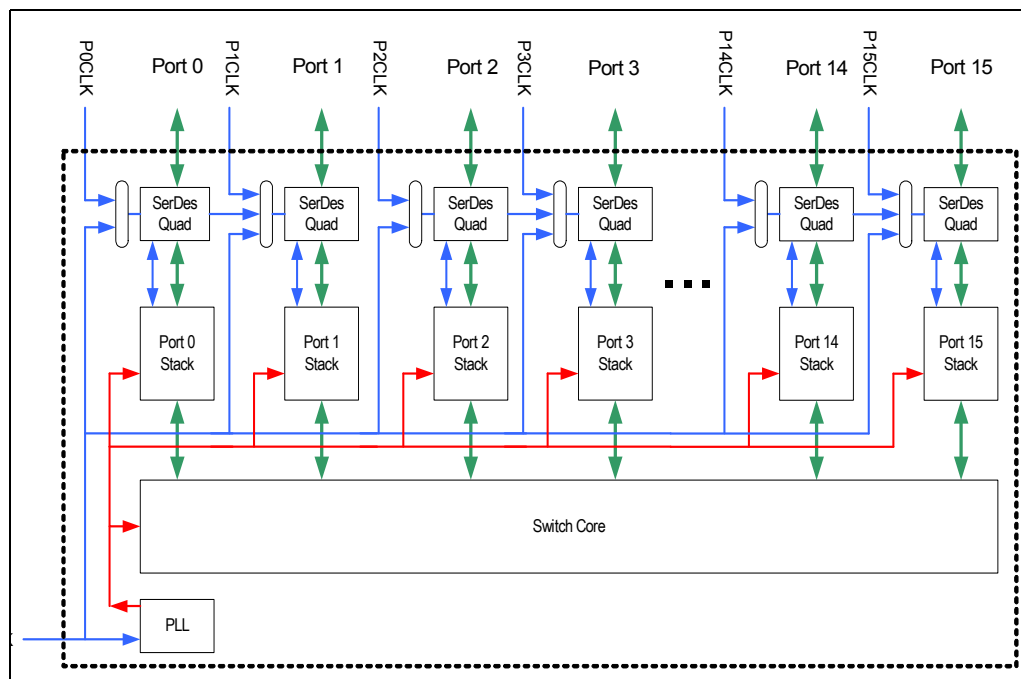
P0CLK
Port 0
P1CLK
Port 1
P2CLK
Port 2
P3CLK
Port 3
P14CLK
Port 14
P15CLK
Port 15

SerDes Quad
SerDes Quad
SerDes Quad
SerDes Quad
SerDes Quad
SerDes Quad

Port 0 Stack
Port 1 Stack
Port 2 Stack
Port 3 Stack
Port 14 Stack
Port 15 Stack

Switch Core

PLL